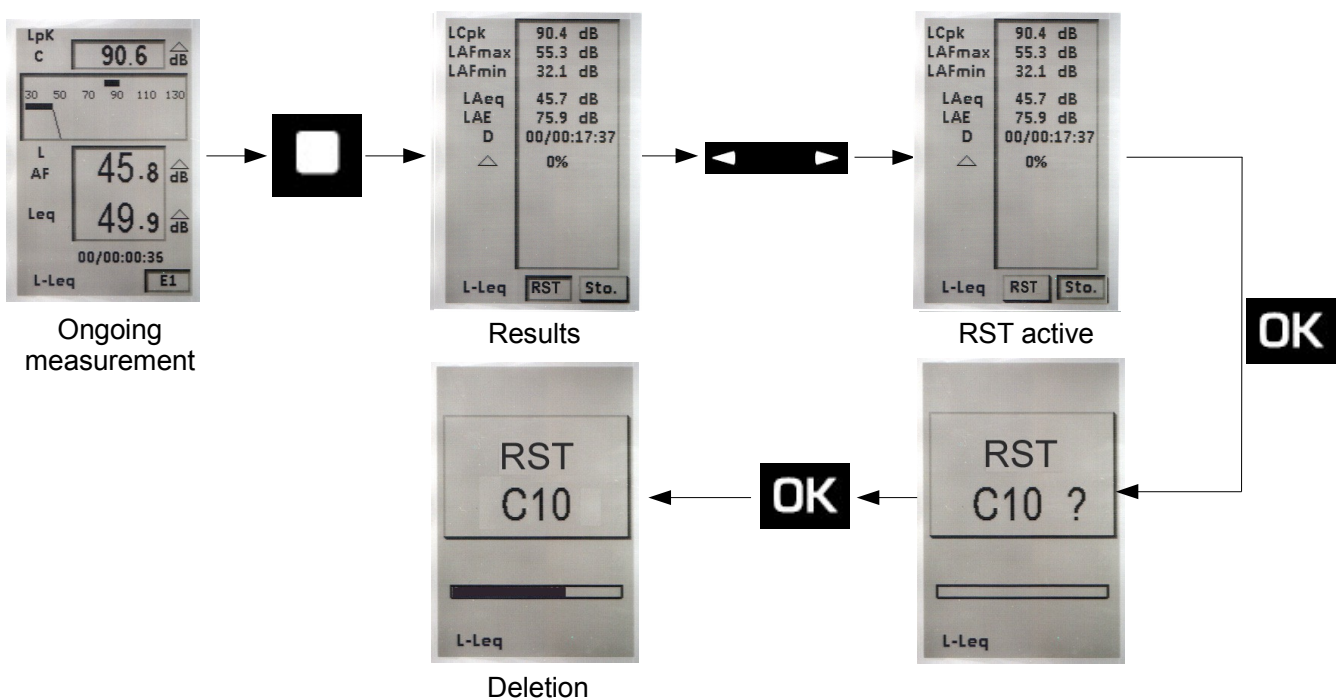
LpK
C
90.6 dB

30 50 70 90 110 130

L
AF
45.8 dB

Leq
49.9 dB

00/00:00:35

L-Leq
E1

Ongoing measurement

LCpk 90.4 dB
LAFmax 55.3 dB
LAFmin 32.1 dB
LAeq 45.7 dB
LAE 75.9 dB
D 00/00:17:37
0%

L-Leq RST Sto.

Results

LCpk 90.4 dB
LAFmax 55.3 dB
LAFmin 32.1 dB
LAeq 45.7 dB
LAE 75.9 dB
D 00/00:17:37
0%

L-Leq RST Sto.

RST active

OK

RST
C10 ?

L-Leq

OK

RST
C10

L-Leq

Deletion